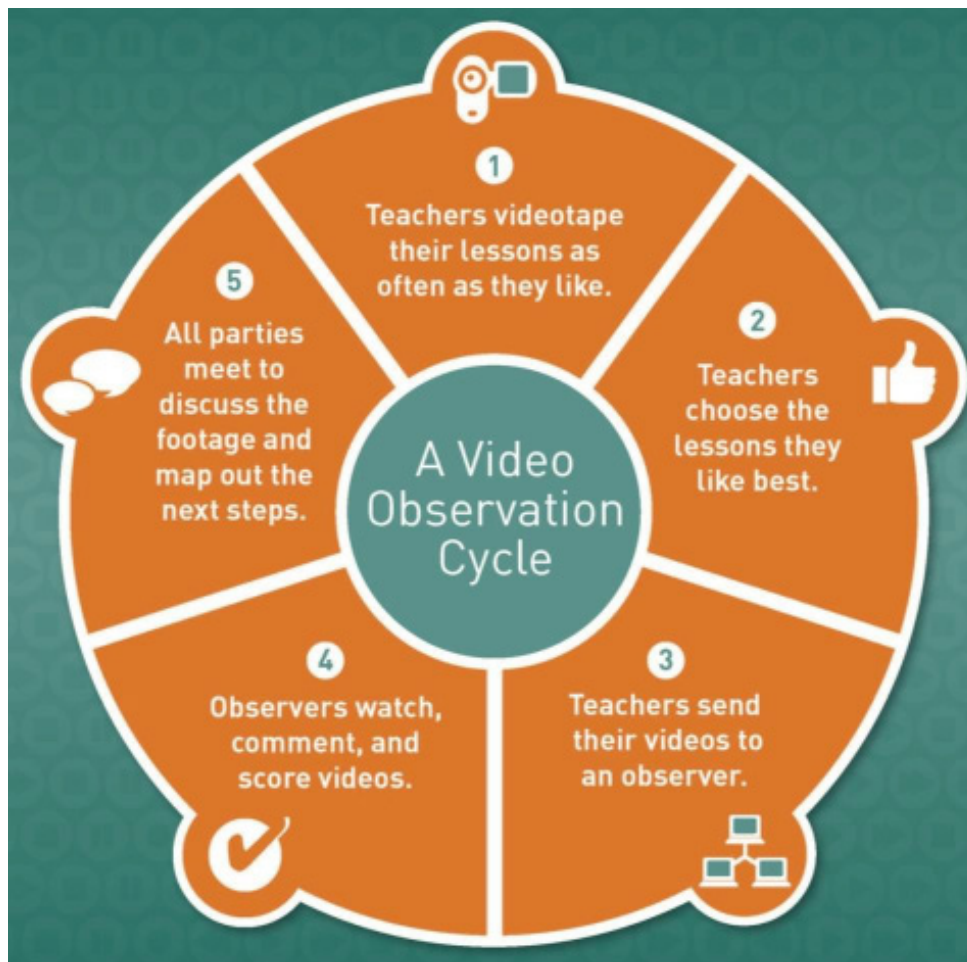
A Video Observation Cycle

1
Teachers videotape their lessons as often as they like.

2
Teachers choose the lessons they like best.

3
Teachers send their videos to an observer.

4
Observers watch, comment, and score videos.

5
All parties meet to discuss the footage and map out the next steps.